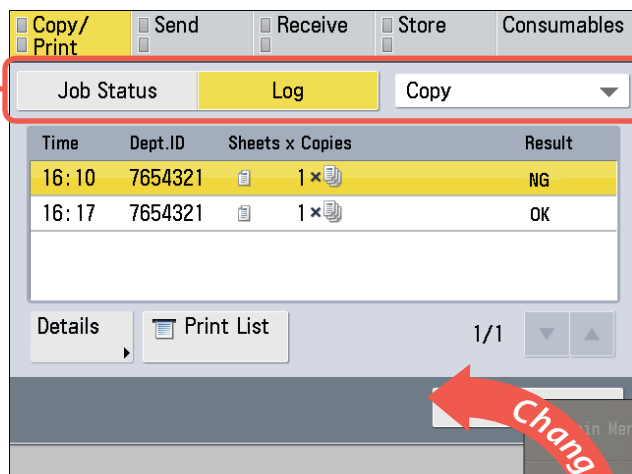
Copy/ Print
Send
Receive
Store
Consumables

Job Status
Log
Copy

| Time | Dept.ID | Sheets x Copies | Result |
|---|---|---|---|
| 16:10 | 7654321 | 1× | NG |
| 16:17 | 7654321 | 1× | OK |

Details
Print List
1/1

Chang
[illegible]in Me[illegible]